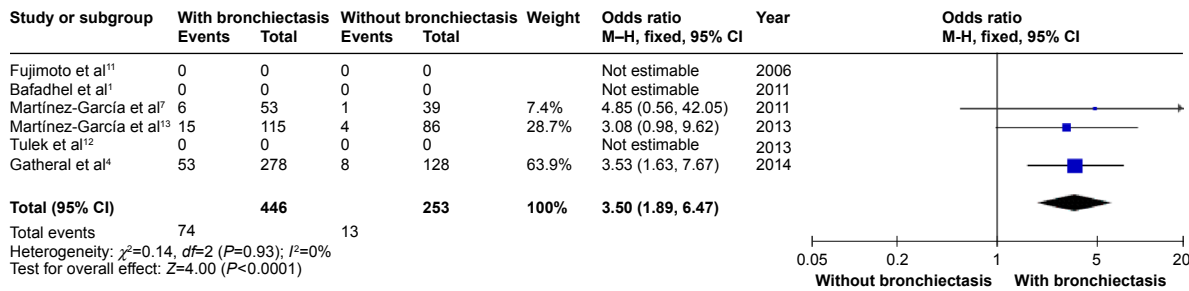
| Study or subgroup | With bronchiectasis Events | With bronchiectasis Total | Without bronchiectasis Events | Without bronchiectasis Total | Weight | Odds ratio M–H, fixed, 95% CI | Year |
|---|---|---|---|---|---|---|---|
| Fujimoto et al$^{11}$ | 0 | 0 | 0 | 0 | | Not estimable | 2006 |
| Bafadhel et al$^{1}$ | 0 | 0 | 0 | 0 | | Not estimable | 2011 |
| Martínez-García et al$^{7}$ | 6 | 53 | 1 | 39 | 7.4% | 4.85 (0.56, 42.05) | 2011 |
| Martínez-García et al$^{13}$ | 15 | 115 | 4 | 86 | 28.7% | 3.08 (0.98, 9.62) | 2013 |
| Tulek et al$^{12}$ | 0 | 0 | 0 | 0 | | Not estimable | 2013 |
| Gatheral et al$^{4}$ | 53 | 278 | 8 | 128 | 63.9% | 3.53 (1.63, 7.67) | 2014 |
| **Total (95% CI)** | | **446** | | **253** | **100%** | **3.50 (1.89, 6.47)** | |
| Total events | 74 | | 13 | | | | |

Heterogeneity: $\chi^2$=0.14, $df$=2 ($P$=0.93); $I^2$=0%
Test for overall effect: $Z$=4.00 ($P$<0.0001)

Odds ratio
M-H, fixed, 95% CI

0.05 0.2 1 5 20
Without bronchiectasis With bronchiectasis